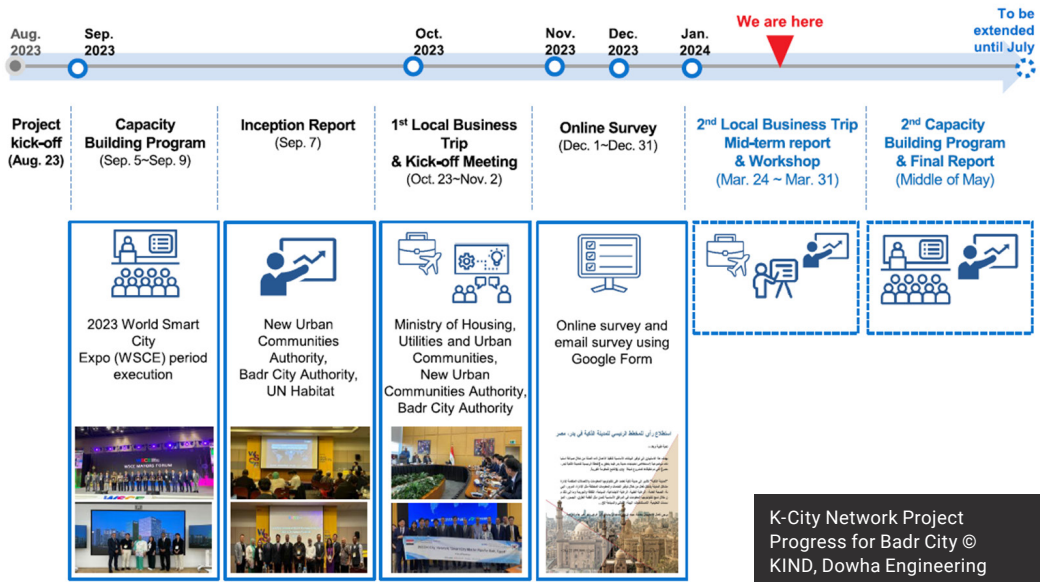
Aug. 2023

Sep. 2023

Oct. 2023

Nov. 2023

Dec. 2023

Jan. 2024

We are here

To be extended until July

Project kick-off (Aug. 23)

Capacity Building Program (Sep. 5~Sep. 9)

Inception Report (Sep. 7)

1st Local Business Trip & Kick-off Meeting (Oct. 23~Nov. 2)

Online Survey (Dec. 1~Dec. 31)

2nd Local Business Trip Mid-term report & Workshop (Mar. 24 ~ Mar. 31)

2nd Capacity Building Program & Final Report (Middle of May)

2023 World Smart City Expo (WSCE) period execution

New Urban Communities Authority, Badr City Authority, UN Habitat

Ministry of Housing, Utilities and Urban Communities, New Urban Communities Authority, Badr City Authority

Online survey and email survey using Google Form

استطلاع رأي للمخطط الرئيسي للمدينة الذكية في بدر، مصر

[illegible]

K-City Network Project Progress for Badr City © KIND, Dowha Engineering